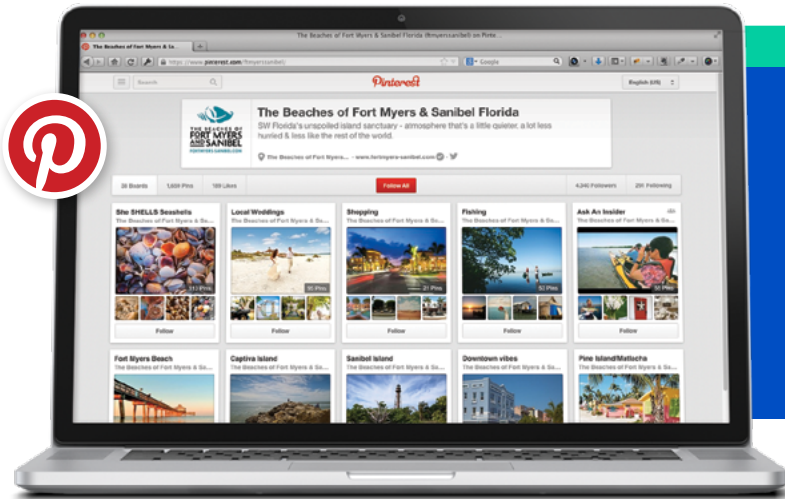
The Beaches of Fort Myers & Sanibel Florida (fmyerssanibel) on Pinterest

The Beaches of Fort Myers & Sa...

https://www.pinterest.com/fmyerssanibel/

Google

Search

Pinterest

English (US)

THE BEACHES OF FORT MYERS AND SANIBEL

FORTMYERS-SANIBEL.COM

The Beaches of Fort Myers & Sanibel Florida

SW Florida's unspoiled island sanctuary - atmosphere that's a little quieter, a lot less hurried & less like the rest of the world.

The Beaches of Fort Myers ... www.fortmyers-sanibel.com

36 Boards

1,609 Pins

109 Likes

Follow All

4,240 Followers

201 Following

She SHELLS Seashells
The Beaches of Fort Myers & Sa...
113 Pins
Follow

Local Weddings
The Beaches of Fort Myers & Sa...
95 Pins
Follow

Shopping
The Beaches of Fort Myers & Sa...
21 Pins
Follow

Fishing
The Beaches of Fort Myers & Sa...
52 Pins
Follow

Ask An Insider
The Beaches of Fort Myers & Sa...
Follow

Fort Myers Beach
The Beaches of Fort Myers & Sa...

Captiva Island
The Beaches of Fort Myers & Sa...

Sanibel Island
The Beaches of Fort Myers & Sa...

Downtown vibes
The Beaches of Fort Myers & Sa...

Pine Island/Matlacha
The Beaches of Fort Myers & Sa...